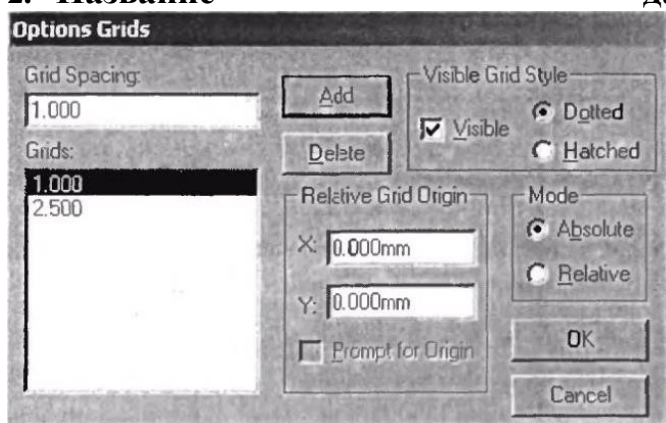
2. Название

Options Grids

Grid Spacing:
1.000
Grids:
1.000
2.500

Add
Delete

Visible Grid Style
Visible
Dotted
Hatched

Relative Grid Origin
X: 0.000mm
Y: 0.000mm
Prompt for Origin

Mode
Absolute
Relative

OK
Cancel